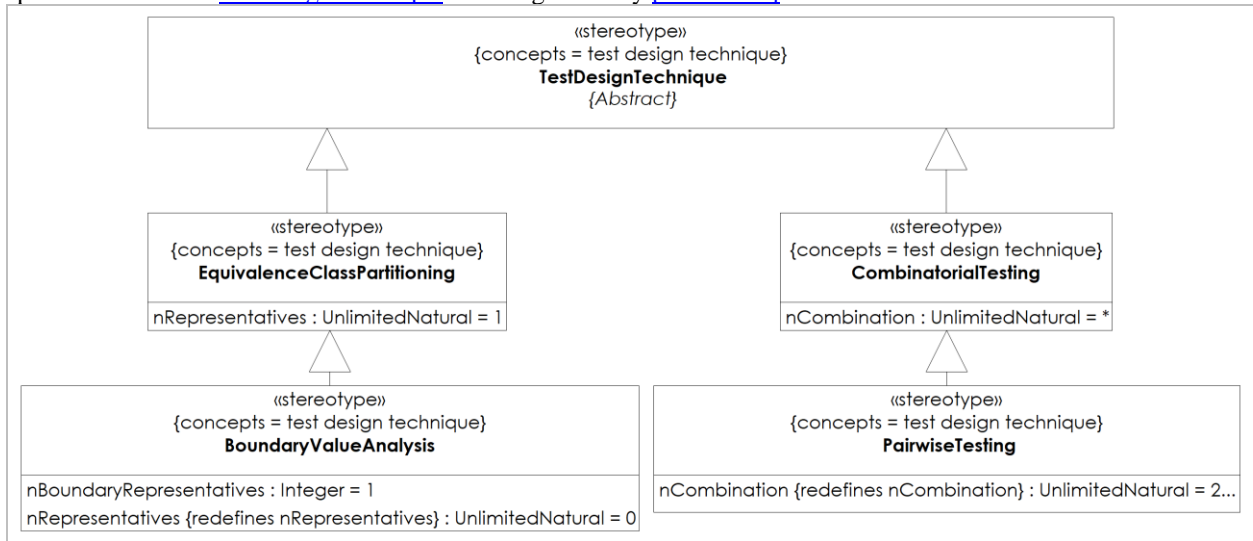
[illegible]

«stereotype»
{concepts = test design technique}
**TestDesignTechnique**
*{Abstract}*

«stereotype»
{concepts = test design technique}
**EquivalenceClassPartitioning**
nRepresentatives : UnlimitedNatural = 1

«stereotype»
{concepts = test design technique}
**CombinatorialTesting**
nCombination : UnlimitedNatural = *

«stereotype»
{concepts = test design technique}
**BoundaryValueAnalysis**
nBoundaryRepresentatives : Integer = 1
nRepresentatives {redefines nRepresentatives} : UnlimitedNatural = 0

«stereotype»
{concepts = test design technique}
**PairwiseTesting**
nCombination {redefines nCombination} : UnlimitedNatural = 2...